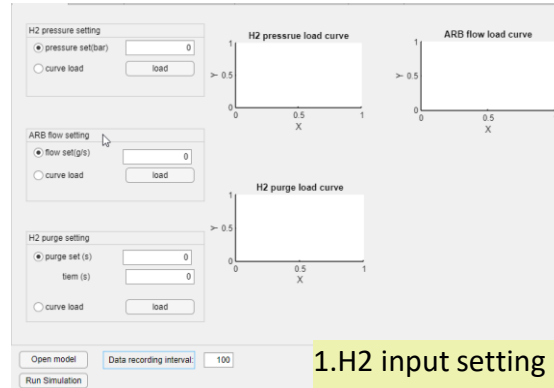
H2 pressure setting

pressure set(bar) 0

curve load load

H2 pressrue load curve

1

$\succ$ 0.5

0

0 0.5 1

X

ARB flow load curve

1

$\succ$ 0.5

0

0 0.5

X

ARB flow setting

flow set(g/s) 0

curve load load

H2 purge load curve

1

$\succ$ 0.5

0

0 0.5 1

X

H2 purge setting

purge set (s) 0

tiem (s) 0

curve load load

Open model

Data recording interval: 100

Run Simulation

1.H2 input setting